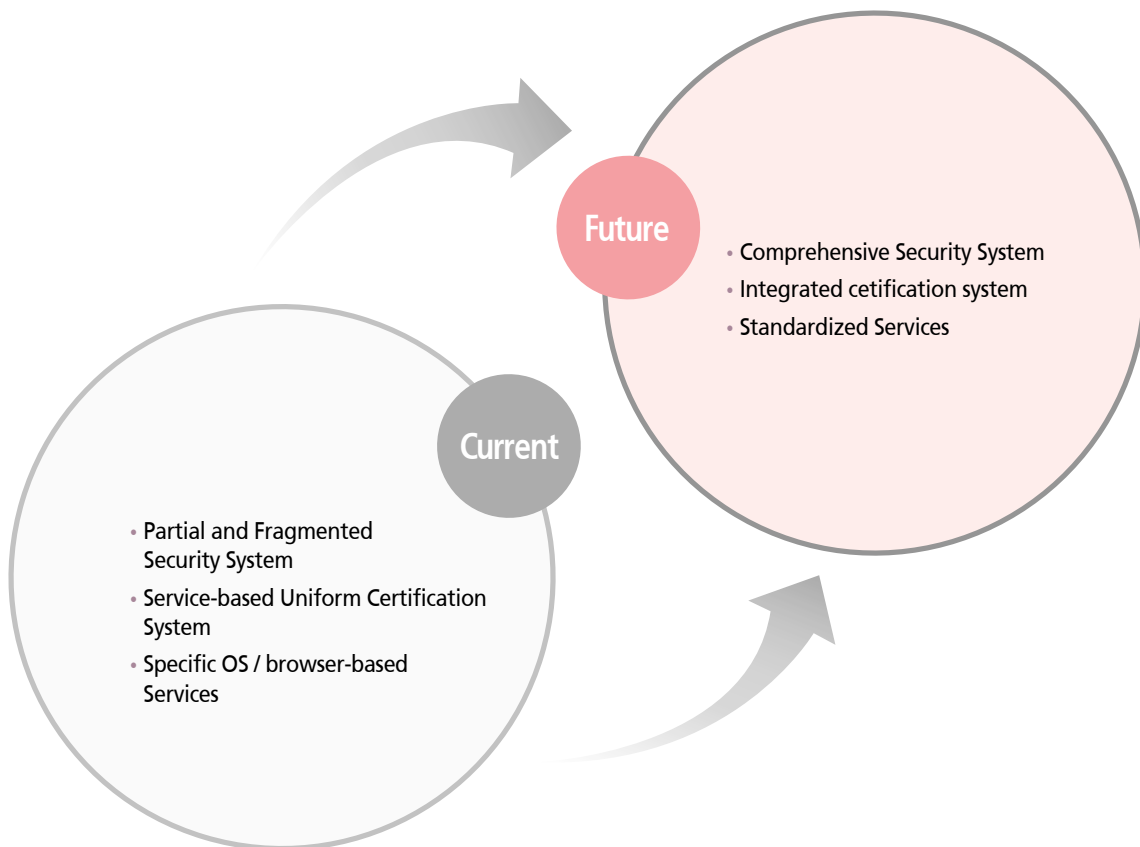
Future

• Comprehensive Security System
• Integrated cetification system
• Standardized Services

Current

• Partial and Fragmented Security System
• Service-based Uniform Certification System
• Specific OS / browser-based Services